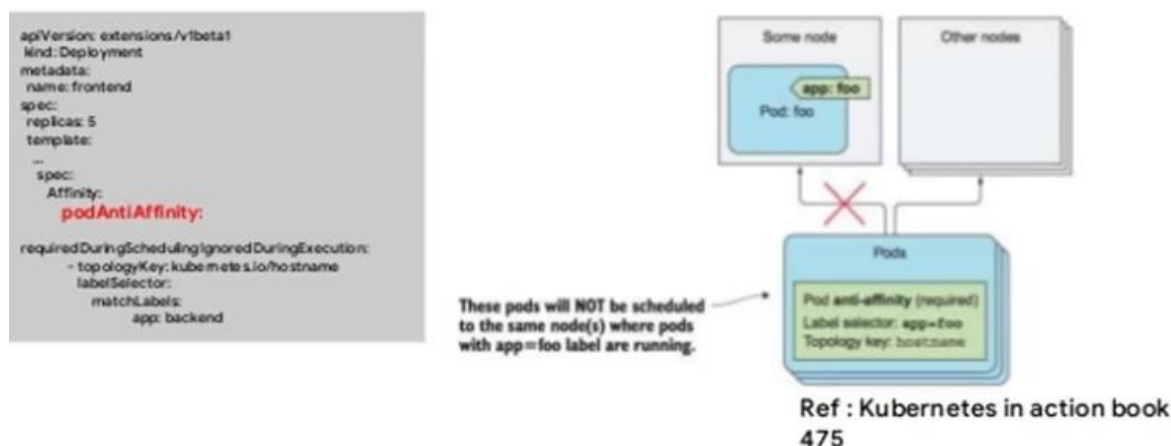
apiVersion: extensions/v1beta1
kind: Deployment
metadata:
name: frontend
spec:
replicas: 5
template:
...
spec:
Affinity:
podAntiAffinity:

requiredDuringSchedulingIgnoredDuringExecution:
- topologyKey: kubernetes.io/hostname
labelSelector:
matchLabels:
app: backend

Some node

app: foo

Pod: foo

Other nodes

Pods

Pod anti-affinity (required)
Label selector: app=foo
Topology key: hostname

These pods will NOT be scheduled to the same node(s) where pods with app=foo label are running.

Ref : Kubernetes in action book 475